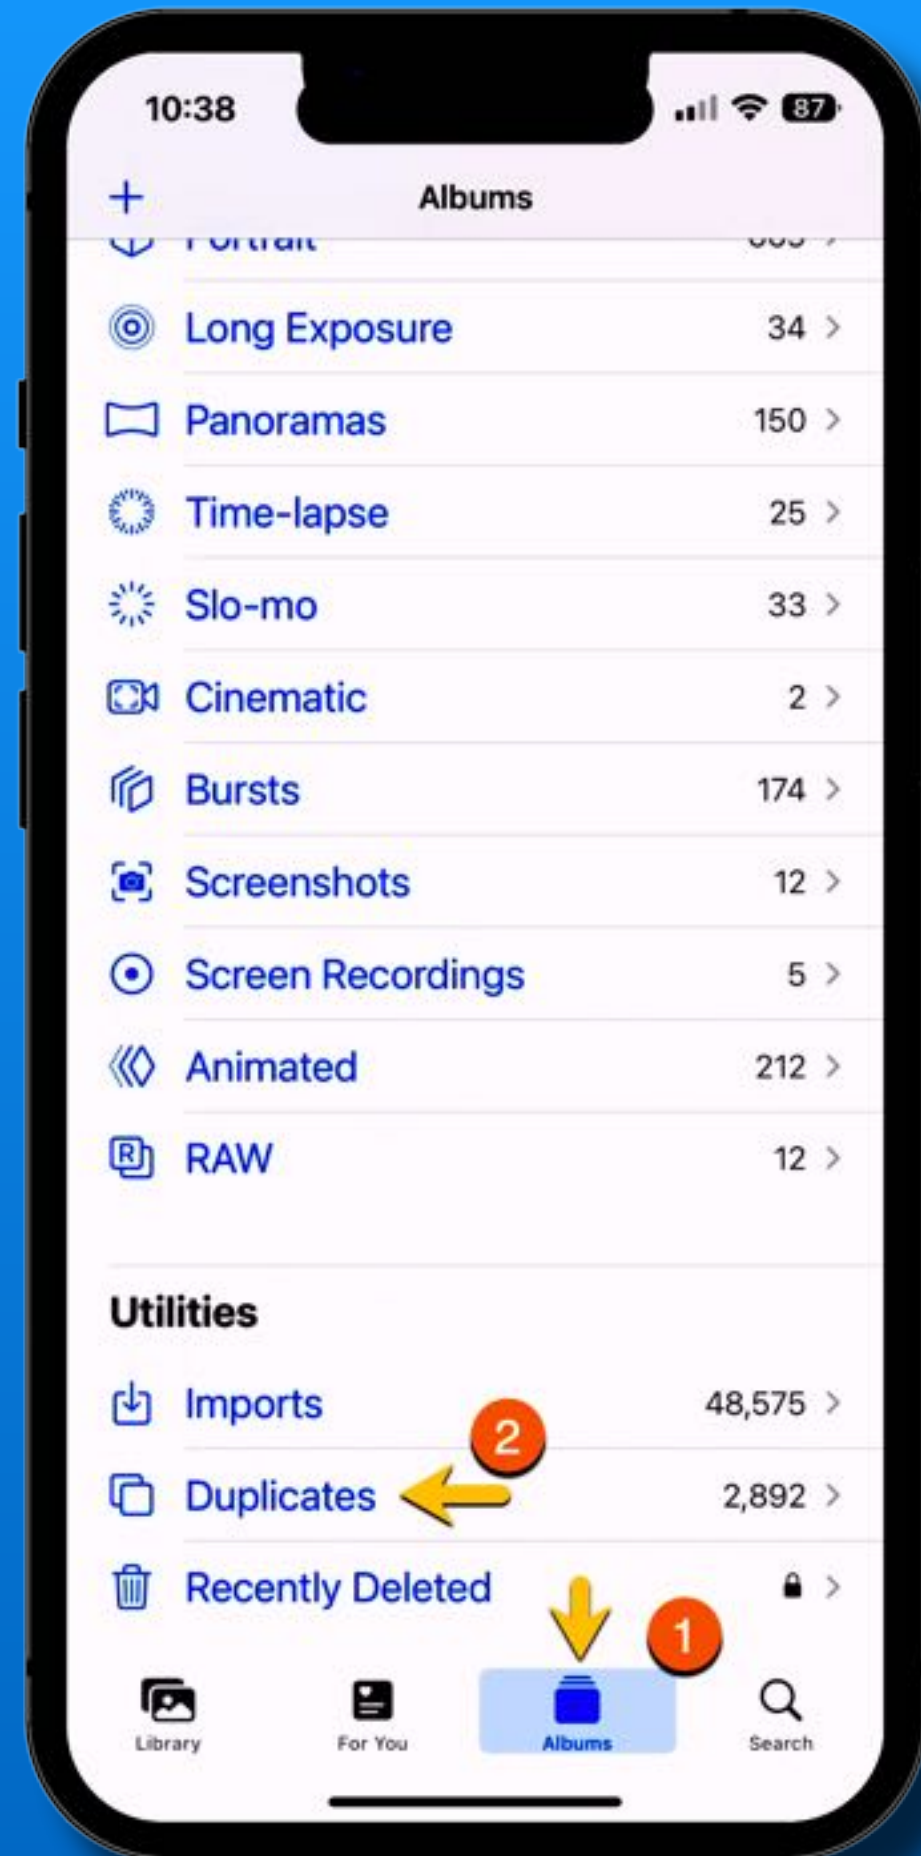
10:38

87

+ Albums

Portrait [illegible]

Long Exposure 34

Panoramas 150

Time-lapse 25

Slo-mo 33

Cinematic 2

Bursts 174

Screenshots 12

Screen Recordings 5

Animated 212

RAW 12

Utilities

Imports 48,575

2

Duplicates 2,892

Recently Deleted

1

Library For You Albums Search